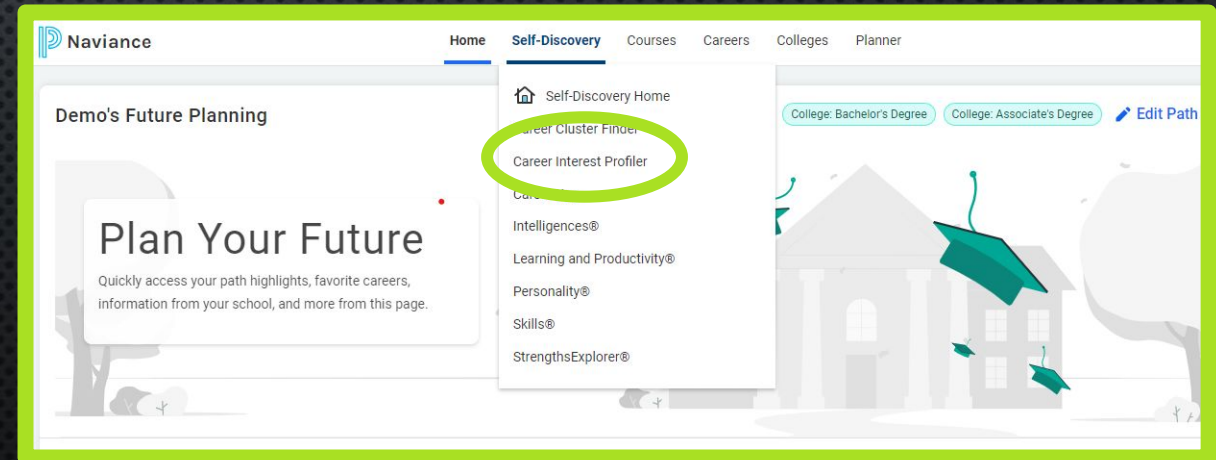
Naviance

Home Self-Discovery Courses Careers Colleges Planner

Self-Discovery Home
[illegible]areer Cluster Finder
Career Interest Profiler
Care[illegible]
Intelligences®
Learning and Productivity®
Personality®
Skills®
StrengthsExplorer®

Demo's Future Planning

College: Bachelor's Degree College: Associate's Degree Edit Path

Plan Your Future

Quickly access your path highlights, favorite careers, information from your school, and more from this page.